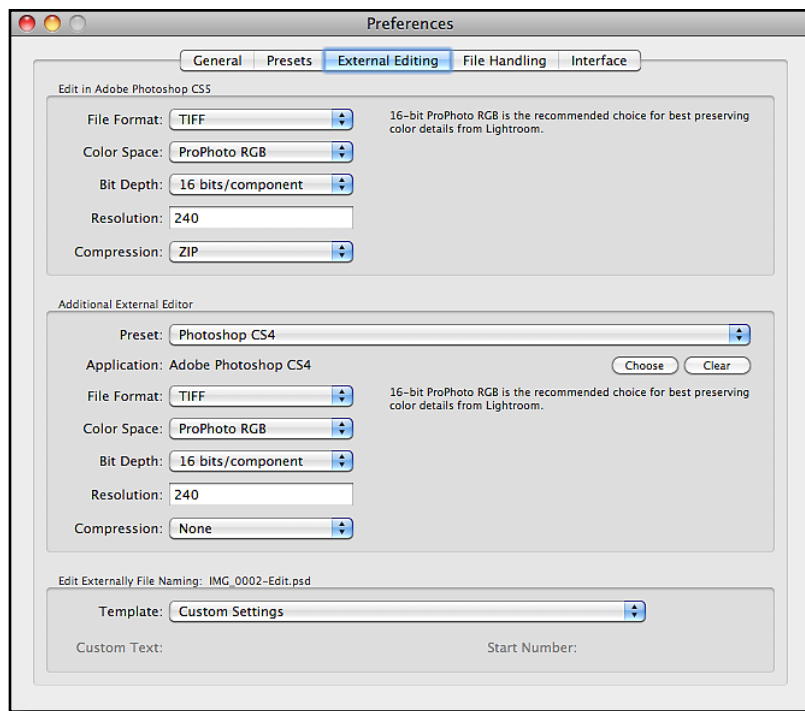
Preferences

General | Presets | External Editing | File Handling | Interface

Edit in Adobe Photoshop CS5

File Format: TIFF

16-bit ProPhoto RGB is the recommended choice for best preserving color details from Lightroom.

Color Space: ProPhoto RGB

Bit Depth: 16 bits/component

Resolution: 240

Compression: ZIP

Additional External Editor

Preset: Photoshop CS4

Application: Adobe Photoshop CS4

Choose

Clear

File Format: TIFF

16-bit ProPhoto RGB is the recommended choice for best preserving color details from Lightroom.

Color Space: ProPhoto RGB

Bit Depth: 16 bits/component

Resolution: 240

Compression: None

Edit Externally File Naming: IMG_0002-Edit.psd

Template: Custom Settings

Custom Text:

Start Number: